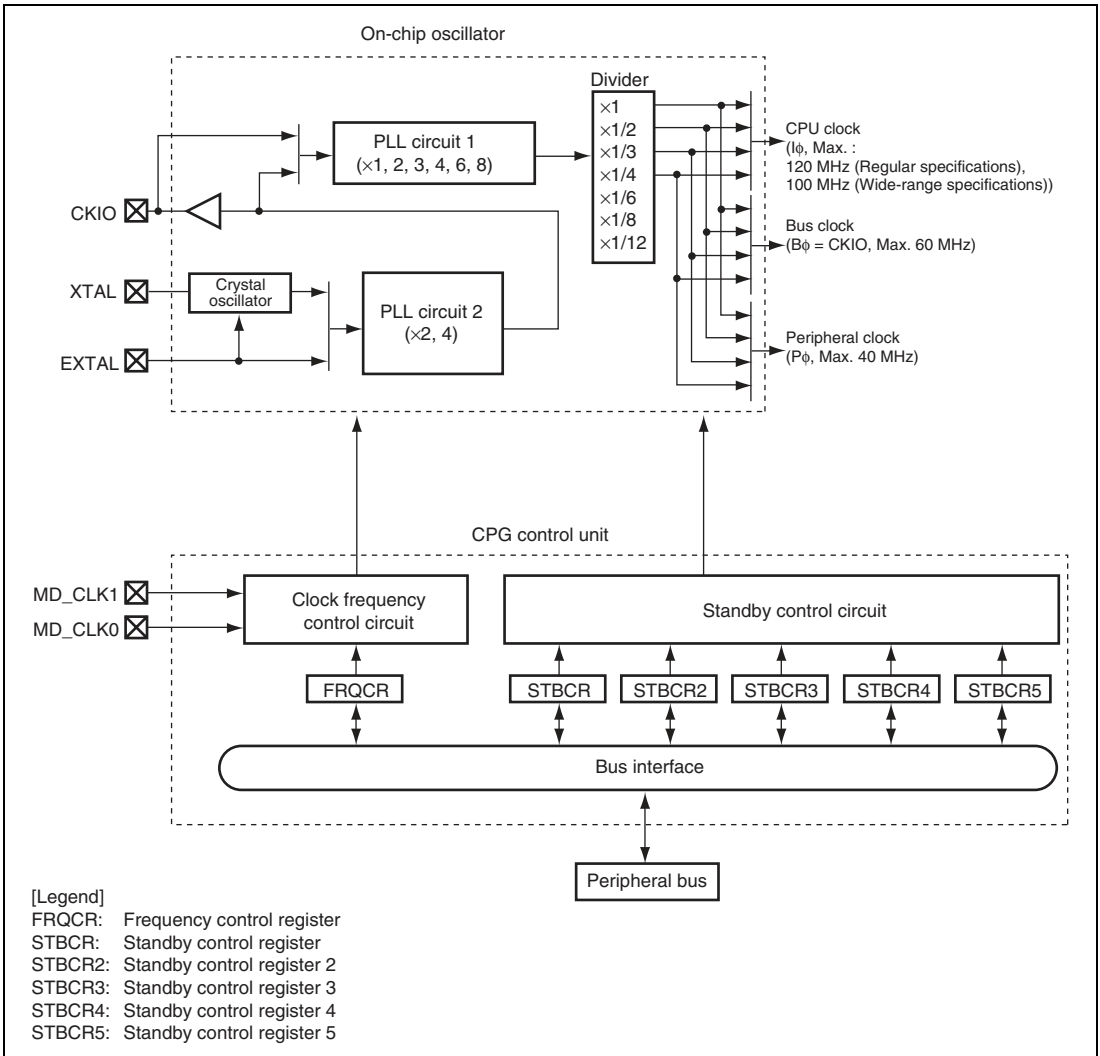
On-chip oscillator

Divider
$\times 1$
$\times 1/2$
$\times 1/3$
$\times 1/4$
$\times 1/6$
$\times 1/8$
$\times 1/12$

PLL circuit 1
($\times 1$, 2, 3, 4, 6, 8)

CPU clock
(I$\phi$, Max. :
120 MHz (Regular specifications),
100 MHz (Wide-range specifications))

CKIO

Bus clock
(B$\phi$ = CKIO, Max. 60 MHz)

XTAL
Crystal oscillator
PLL circuit 2
($\times 2$, 4)
EXTAL

Peripheral clock
(P$\phi$, Max. 40 MHz)

CPG control unit

MD_CLK1
MD_CLK0
Clock frequency control circuit
Standby control circuit

FRQCR
STBCR
STBCR2
STBCR3
STBCR4
STBCR5

Bus interface

Peripheral bus

[Legend]
FRQCR: Frequency control register
STBCR: Standby control register
STBCR2: Standby control register 2
STBCR3: Standby control register 3
STBCR4: Standby control register 4
STBCR5: Standby control register 5